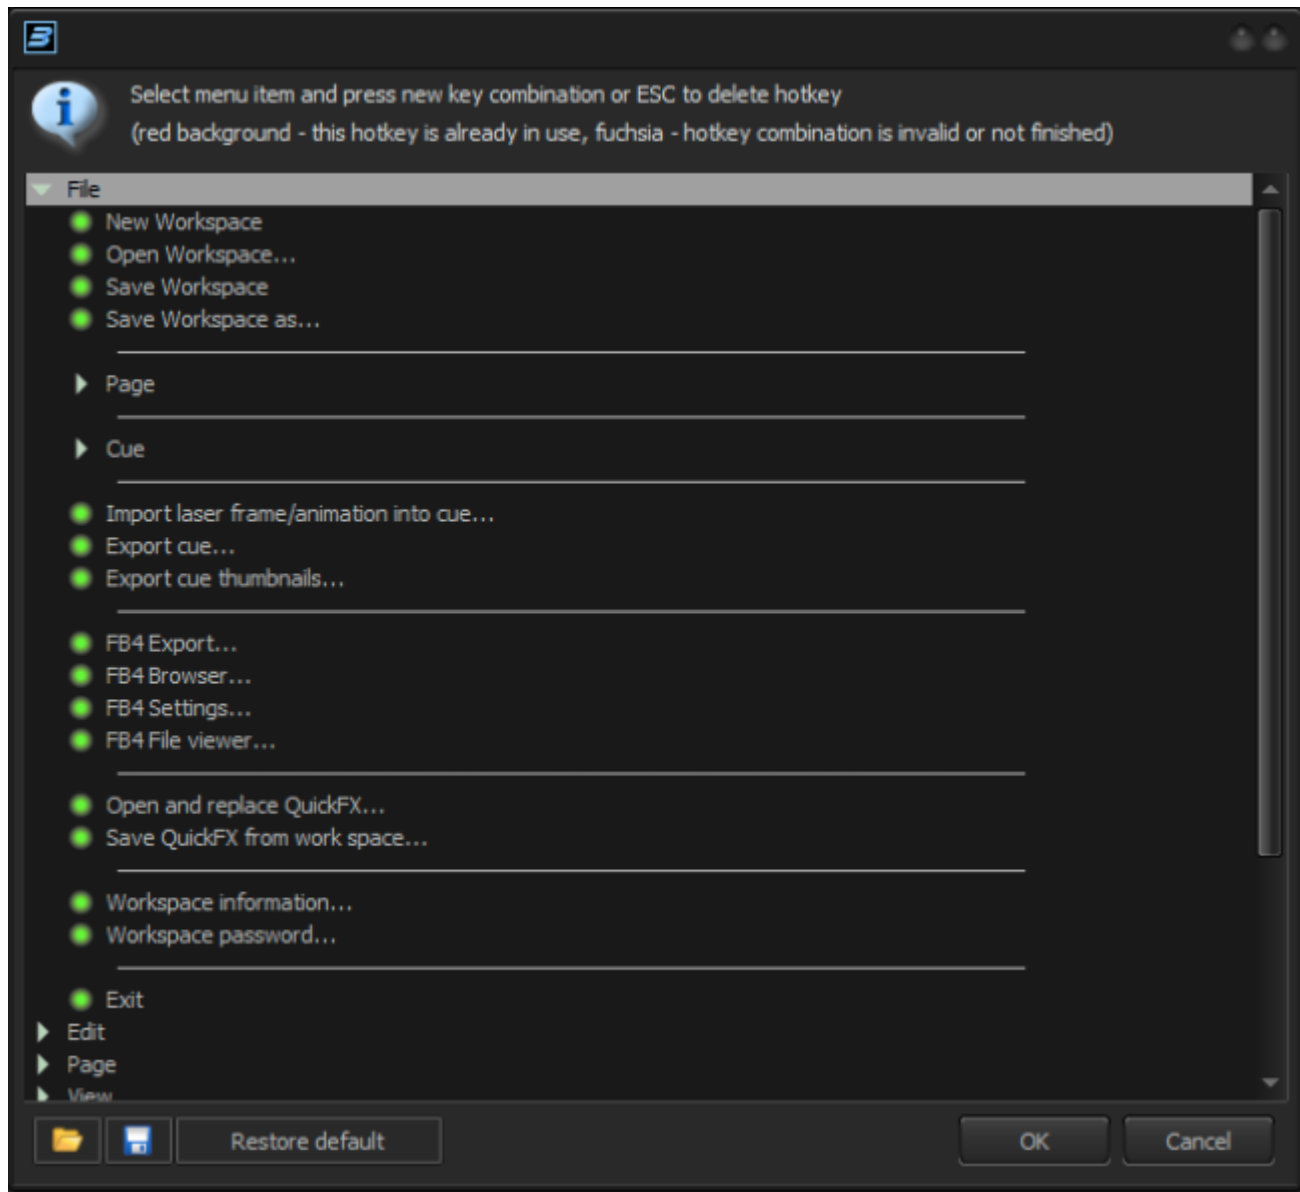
Select menu item and press new key combination or ESC to delete hotkey
(red background - this hotkey is already in use, fuchsia - hotkey combination is invalid or not finished)

File
New Workspace
Open Workspace...
Save Workspace
Save Workspace as...
Page
Cue
Import laser frame/animation into cue...
Export cue...
Export cue thumbnails...
FB4 Export...
FB4 Browser...
FB4 Settings...
FB4 File viewer...
Open and replace QuickFX...
Save QuickFX from work space...
Workspace information...
Workspace password...
Exit
Edit
Page
View

Restore default
OK
Cancel